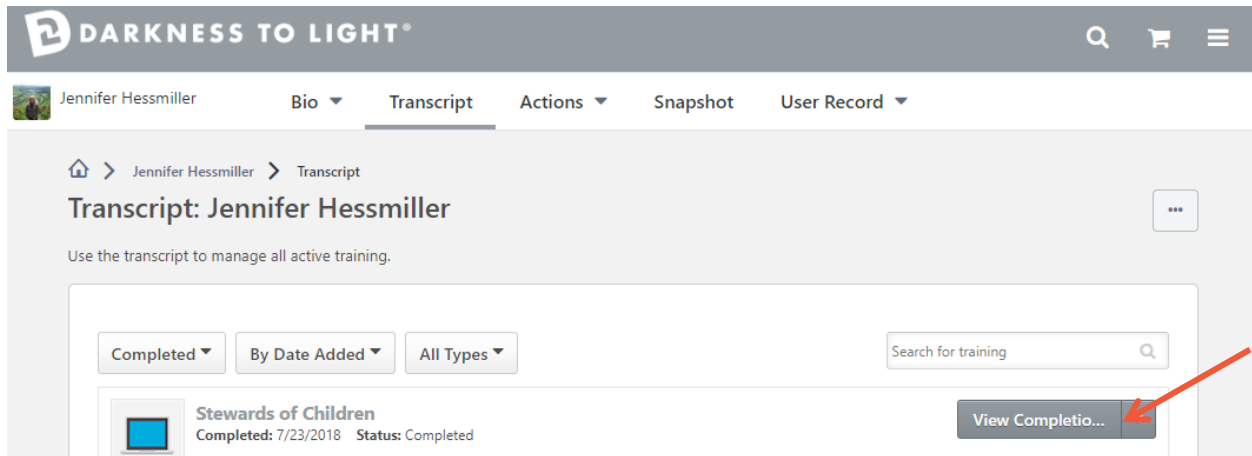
DARKNESS TO LIGHT®

Jennifer Hessmiller

Bio

Transcript

Actions

Snapshot

User Record

Jennifer Hessmiller > Transcript

Transcript: Jennifer Hessmiller

...

Use the transcript to manage all active training.

Completed

By Date Added

All Types

Search for training

Stewards of Children

Completed: 7/23/2018 Status: Completed

View Completio...